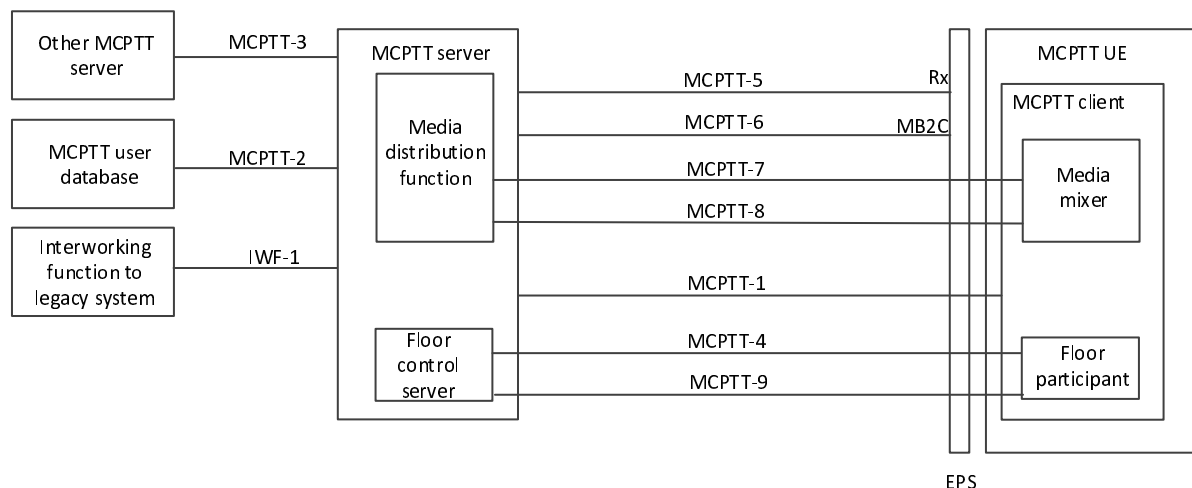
Other MCPTT server

MCPTT-3

MCPTT user database

MCPTT-2

Interworking function to legacy system

IWF-1

MCPTT server

Media distribution function

Floor control server

MCPTT-5

Rx

MCPTT-6

MB2C

MCPTT-7

MCPTT-8

MCPTT-1

MCPTT-4

MCPTT-9

MCPTT UE

MCPTT client

Media mixer

Floor participant

EPS